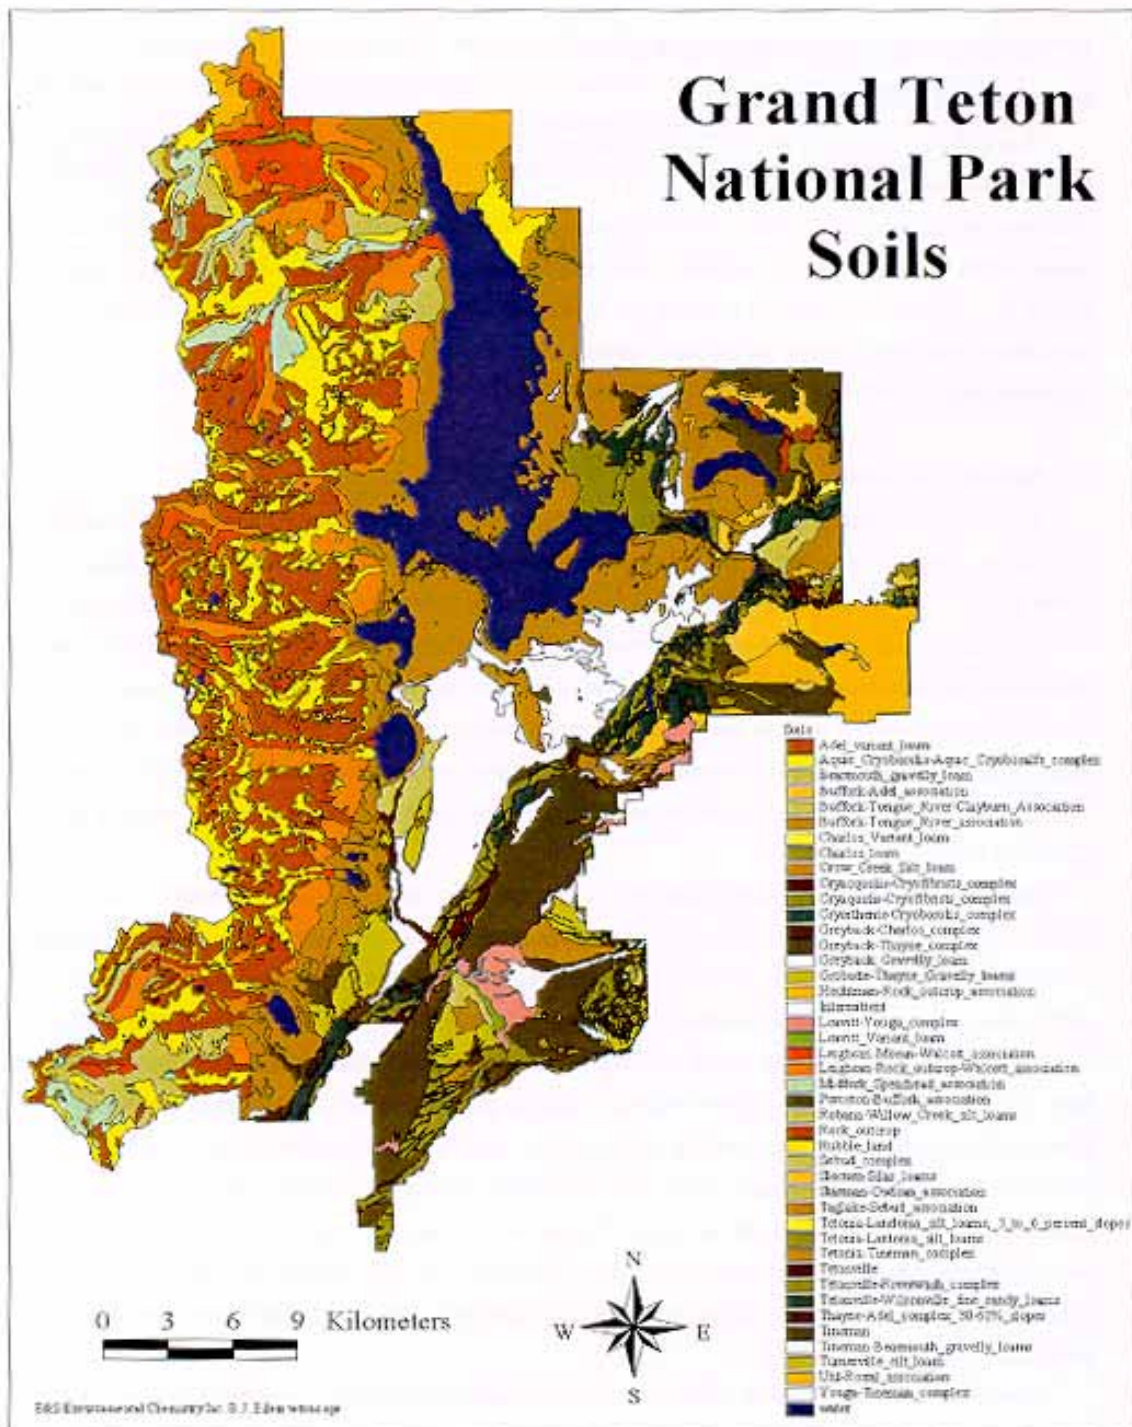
Grand Teton National Park Soils

Soils
Adel_variant_loam
Aquic_Cryoborolls-Aquic_Cryoboralfs_complex
Beaumouth_gravelly_loam
Buffork-Adel_association
Buffork-Tongue_River-Clayburn_Association
Buffork-Tongue_River_association
Charlos_Variant_loam
Charlos_loam
Crow_Creek_Silt_loam
Cryaquolls-Cryofibrists_complex
Cryaquolls-Cryofibrists_complex
Cryorthents-Cryoboralfs_complex
Greyback-Charlos_complex
Greyback-Thayne_complex
Greyback_Gravelly_loam
Grobutte-Thayne_Gravelly_loams
Hechtman-Rock_outcrop_association
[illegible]
Leavitt-Youga_complex
Leavitt_Variant_loam
Leighcan-Moran-Wildcat_association
Leighcan-Rock_outcrop-Wildcat_association
Midfork_Spearhead_association
Poncton-Buffork_association
Robana-Willow_Creek_silt_loams
Rock_outcrop
Rubble_land
Sebud_complex
Shotnick-Silas_loams
Shotnick-Owlside_association
Tagiake-Sebud_association
Tetonia-Lanhorna_silt_loams,_3_to_6_percent_slopes
Tetonia-Lanhorna_silt_loams
Tetonia_Tineman_complex
Tetonville
Tetonville-Riverwash_complex
Tetonville-Wilsonville_fine_sandy_loams
Thayne-Adel_complex_30-65%_slopes
Tineman
Tineman-Beaumouth_gravelly_loams
Turnerville_silt_loam
Uhl-Rozal_association
Youga-Tineman_complex
water

0 3 6 9 Kilometers

N
W E
S

E&S Environmental Chemistry Inc. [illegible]